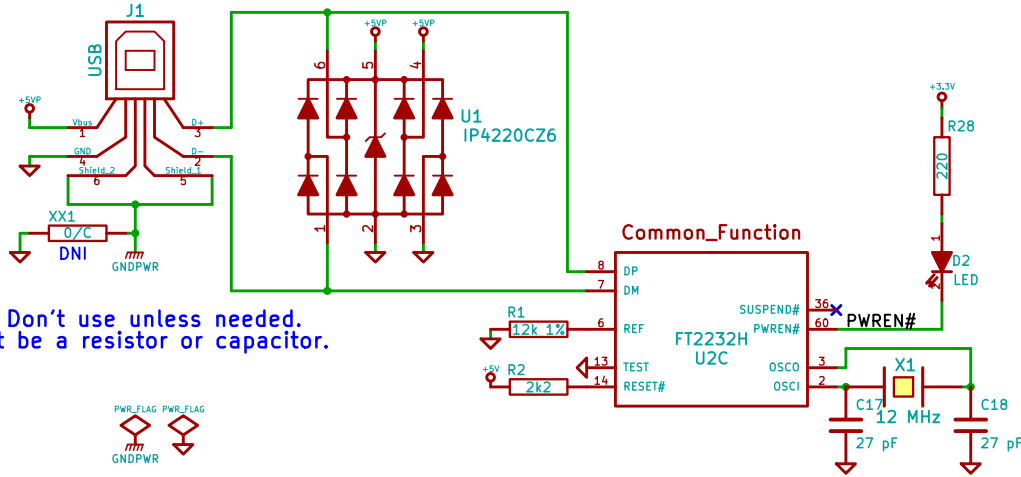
J1
USB
+5VP
Vbus
1
GND
4
Shield_2
6
D+
3
D−
2
Shield_1
5
XX1
0/C
DNI
GNDPWR
+5VP
+5VP
6
5
4
U1
IP4220CZ6
1
2
3
+3.3V
R28
220
1
D2
LED
Common_Function
8
DP
7
DM
R1
12k 1%
6
REF
13
TEST
+5V
R2
2k2
14
RESET#
SUSPEND#
36
PWREN#
60
PWREN#
FT2232H
U2C
OSCO
3
OSCI
2
X1
C17
12 MHz
C18
27 pF
27 pF
Don't use unless needed.
t be a resistor or capacitor.
PWR_FLAG
PWR_FLAG
GNDPWR